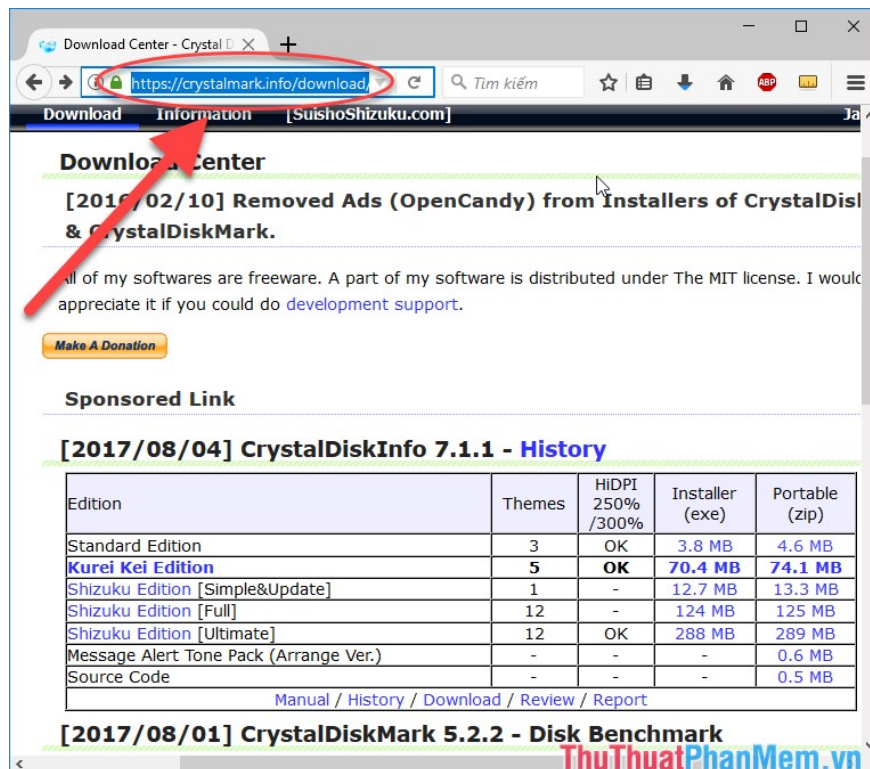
Download Center - Crystal D ×
+
https://crystalmark.info/download/
Tìm kiếm
ABP
Download Information [SuishoShizuku.com] Ja

Downlo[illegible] Center

[201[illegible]/02/10] Removed Ads (OpenCandy) from Installers of CrystalDis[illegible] & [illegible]rystalDiskMark.

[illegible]ll of my softwares are freeware. A part of my software is distributed under The MIT license. I woul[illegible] appreciate it if you could do development support.

Make A Donation

Sponsored Link

[2017/08/04] CrystalDiskInfo 7.1.1 - History

| Edition | Themes | HiDPI 250% /300% | Installer (exe) | Portable (zip) |
|---|---|---|---|---|
| Standard Edition | 3 | OK | 3.8 MB | 4.6 MB |
| Kurei Kei Edition | 5 | OK | 70.4 MB | 74.1 MB |
| Shizuku Edition [Simple&Update] | 1 | - | 12.7 MB | 13.3 MB |
| Shizuku Edition [Full] | 12 | - | 124 MB | 125 MB |
| Shizuku Edition [Ultimate] | 12 | OK | 288 MB | 289 MB |
| Message Alert Tone Pack (Arrange Ver.) | - | - | - | 0.6 MB |
| Source Code | - | - | - | 0.5 MB |

Manual / History / Download / Review / Report

[2017/08/01] CrystalDiskMark 5.2.2 - Disk Benchmark

ThuThuatPhanMem.vn